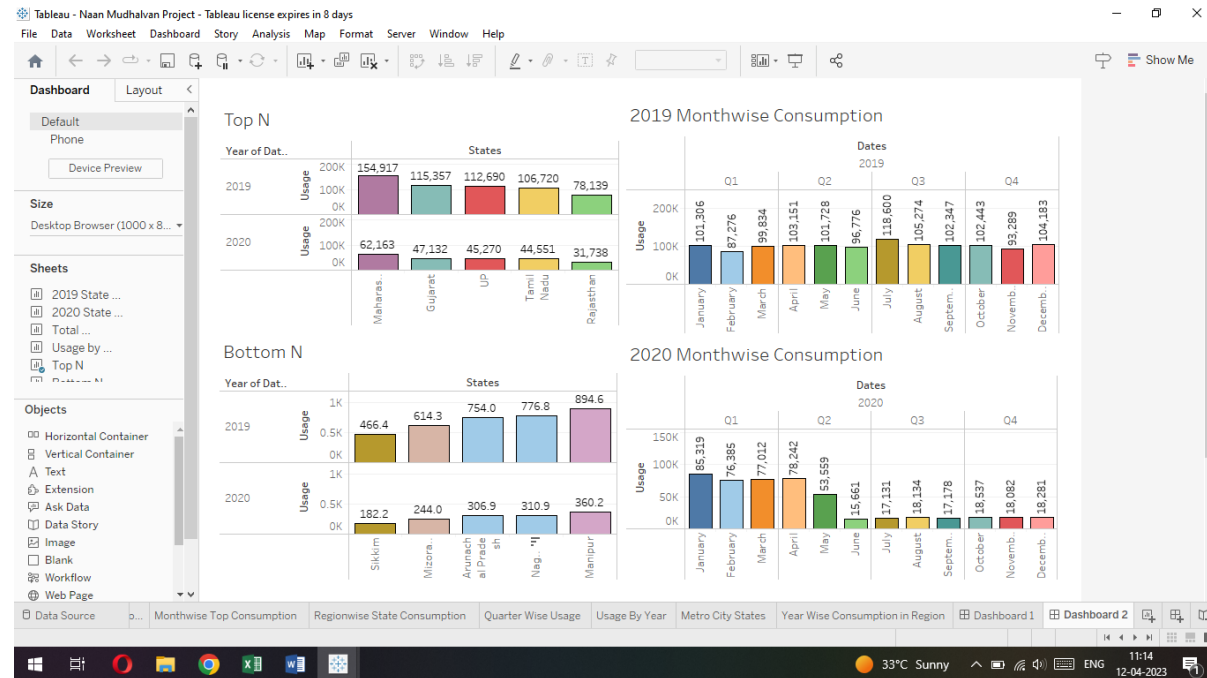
Tableau - Naan Mudhalvan Project - Tableau license expires in 8 days

File Data Worksheet Dashboard Story Analysis Map Format Server Window Help

Show Me

Dashboard Layout

Default
Phone
Device Preview

Size
Desktop Browser (1000 x 8...

Sheets
2019 State ...
2020 State ...
Total ...
Usage by ...
Top N
Bottom N

Objects
Horizontal Container
Vertical Container
Text
Extension
Ask Data
Data Story
Image
Blank
Workflow
Web Page

Top N

| Year of Dat.. | | Maharas.. | Gujarat | UP | Tamil Nadu | Rajasthan |
|---|---|---|---|---|---|---|
| 2019 | Usage | 154,917 | 115,357 | 112,690 | 106,720 | 78,139 |
| 2020 | Usage | 62,163 | 47,132 | 45,270 | 44,551 | 31,738 |

States
200K 100K 0K

2019 Monthwise Consumption

Dates
2019
Q1 Q2 Q3 Q4
200K 100K 0K
Usage

| January | February | March | April | May | June | July | August | Septem.. | October | Novemb.. | Decemb.. |
|---|---|---|---|---|---|---|---|---|---|---|---|
| 101,306 | 87,276 | 99,834 | 103,151 | 101,728 | 96,776 | 118,600 | 105,274 | 102,347 | 102,443 | 93,289 | 104,183 |

Bottom N

| Year of Dat.. | | Sikkim | Mizora.. | Arunachal Pradesh | Nag.. | Manipur |
|---|---|---|---|---|---|---|
| 2019 | Usage | 466.4 | 614.3 | 754.0 | 776.8 | 894.6 |
| 2020 | Usage | 182.2 | 244.0 | 306.9 | 310.9 | 360.2 |

States
1K 0.5K 0K

2020 Monthwise Consumption

Dates
2020
Q1 Q2 Q3 Q4
150K 100K 50K 0K
Usage

| January | February | March | April | May | June | July | August | Septem.. | October | Novemb.. | Decemb.. |
|---|---|---|---|---|---|---|---|---|---|---|---|
| 85,319 | 76,385 | 77,012 | 78,242 | 53,559 | 15,661 | 17,131 | 18,134 | 17,178 | 18,537 | 18,082 | 18,281 |

Data Source | o... | Monthwise Top Consumption | Regionwise State Consumption | Quarter Wise Usage | Usage By Year | Metro City States | Year Wise Consumption in Region | Dashboard 1 | Dashboard 2

33°C Sunny ENG 11:14 12-04-2023